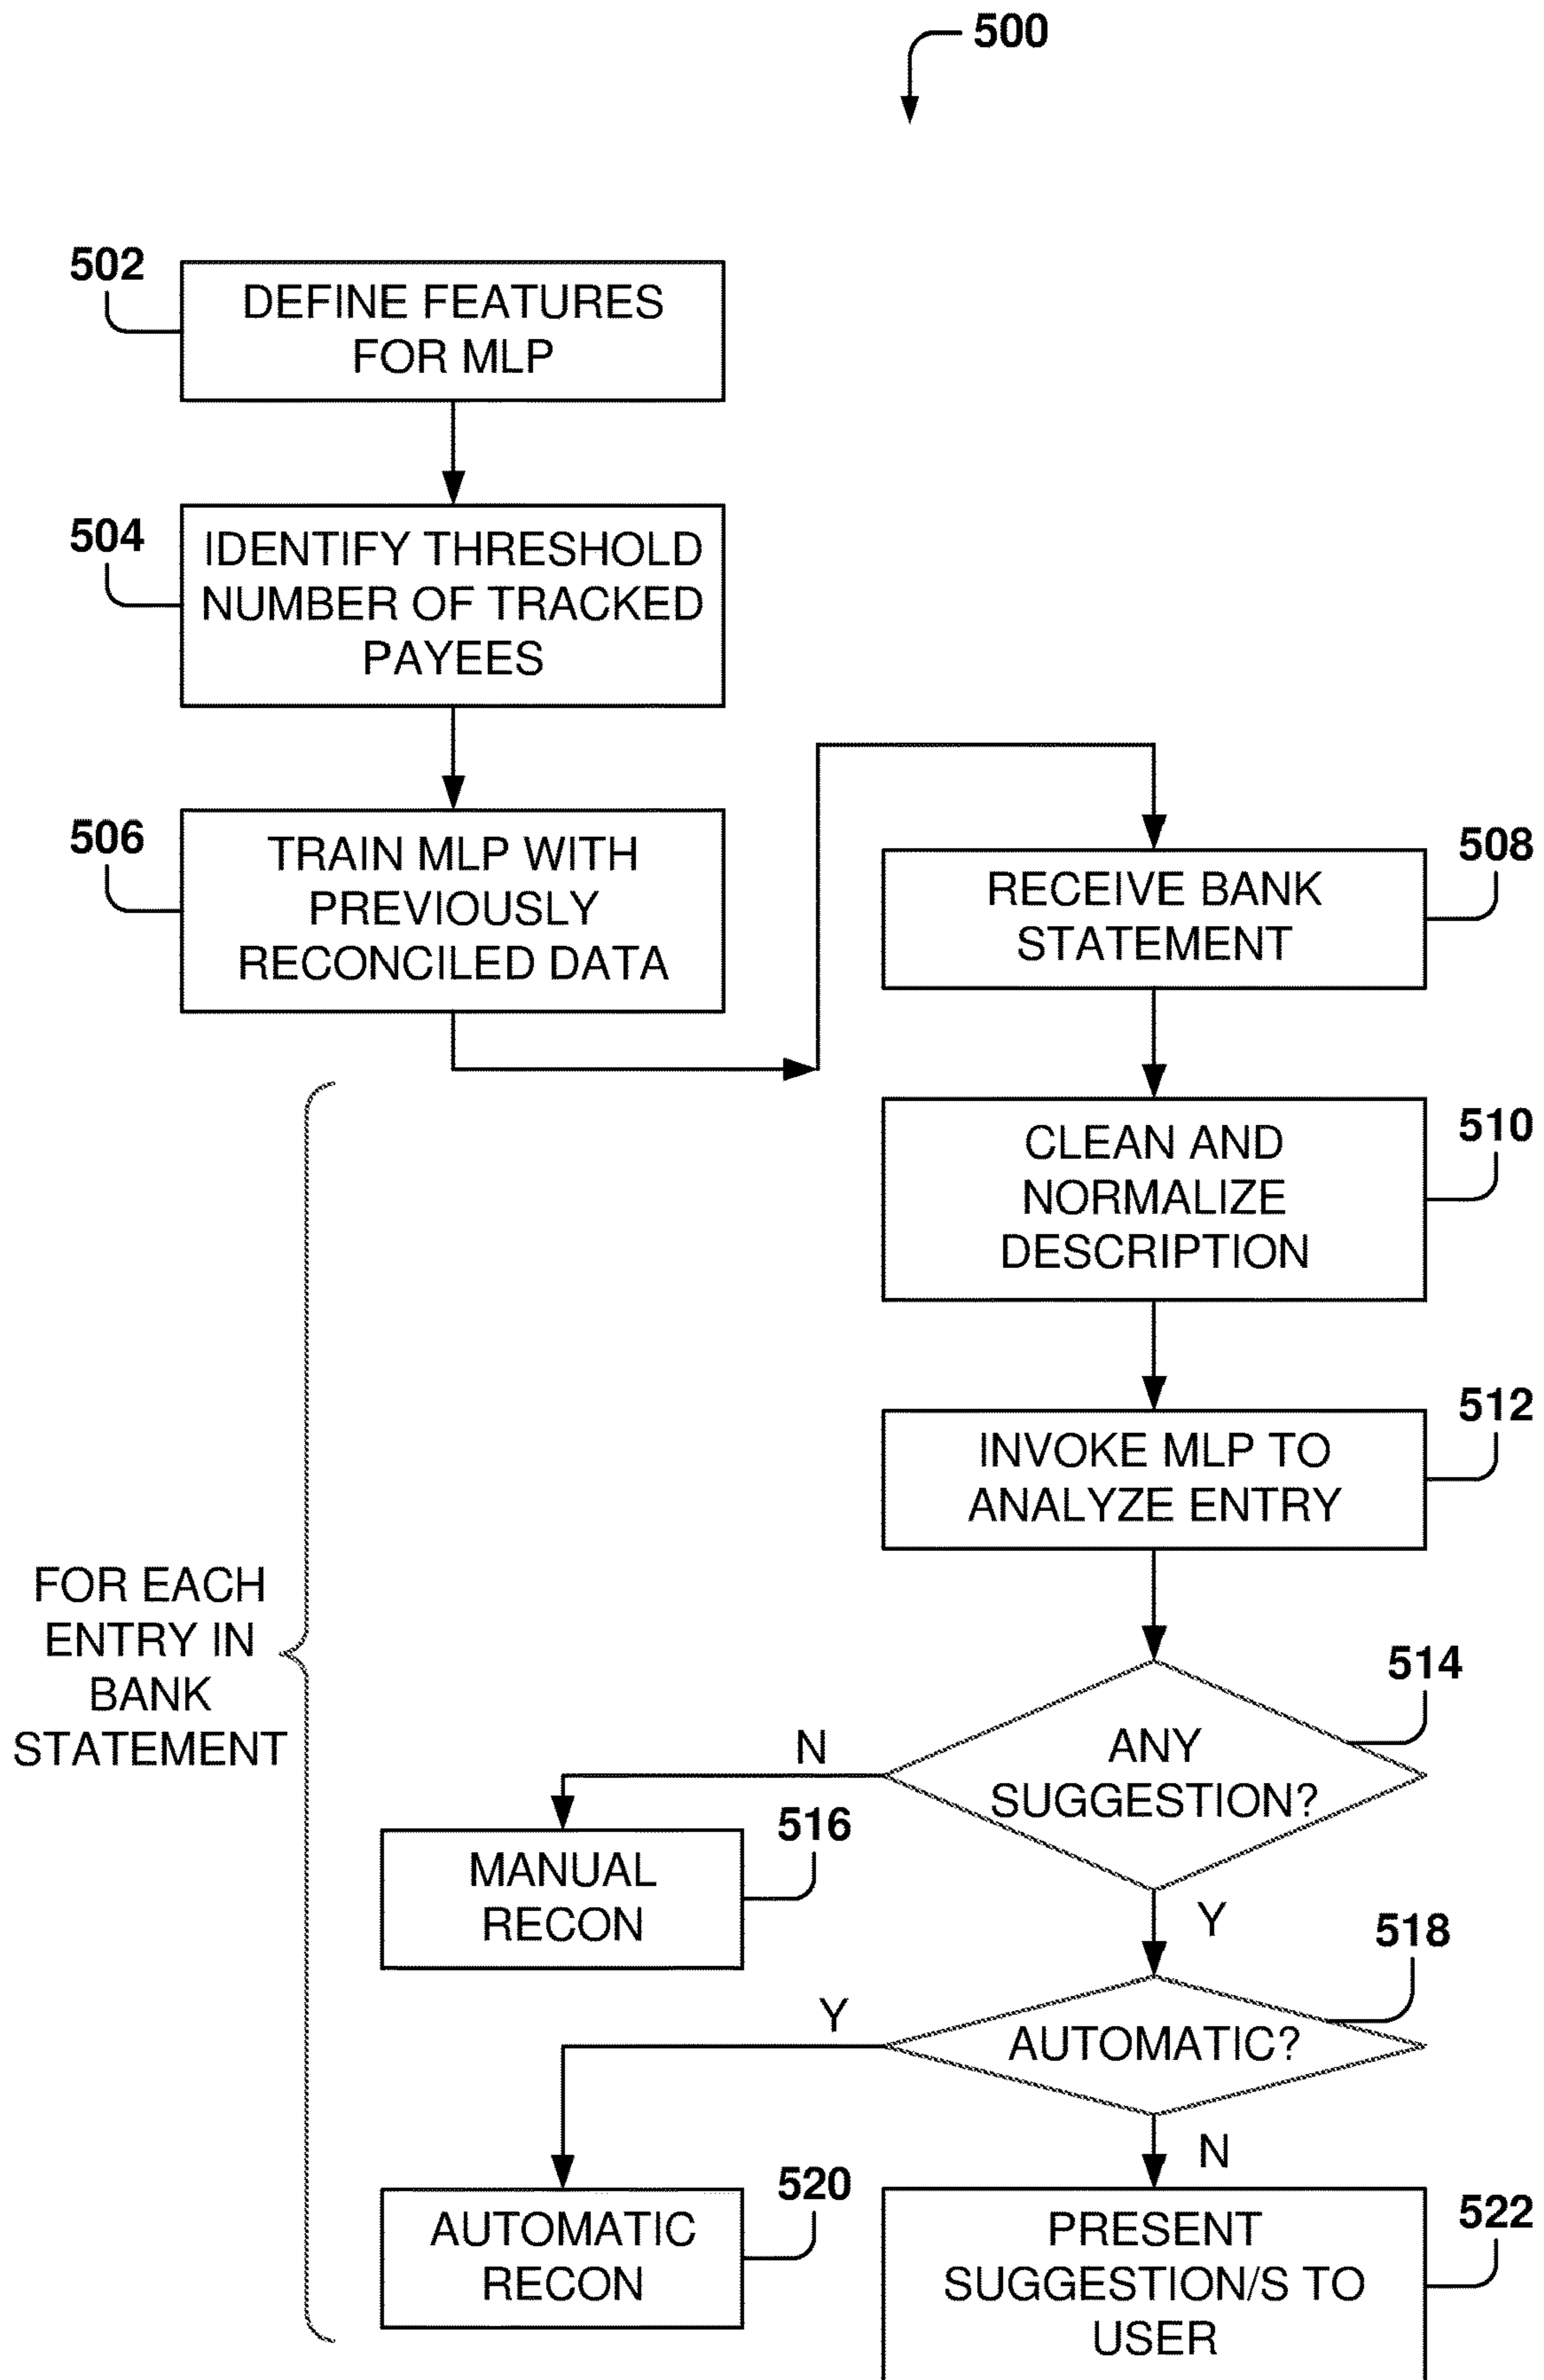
500

502
DEFINE FEATURES FOR MLP

504
IDENTIFY THRESHOLD NUMBER OF TRACKED PAYEES

506
TRAIN MLP WITH PREVIOUSLY RECONCILED DATA

508
RECEIVE BANK STATEMENT

510
CLEAN AND NORMALIZE DESCRIPTION

512
INVOKE MLP TO ANALYZE ENTRY

FOR EACH ENTRY IN BANK STATEMENT

514
ANY SUGGESTION?

N

516
MANUAL RECON

Y

518
AUTOMATIC?

Y

N

520
AUTOMATIC RECON

522
PRESENT SUGGESTION/S TO USER